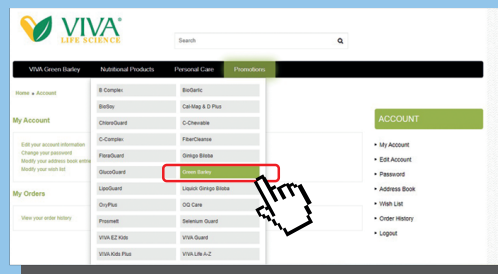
VIVA®
LIFE SCIENCE

Search

VIVA Green Barley
Nutritional Products
Personal Care
Promotions

Home » Account

My Account

Edit your account information
Change your password
Modify your address book entries
Modify your wish list

My Orders

View your order history

| B Complex | BioGarlic |
|---|---|
| BioSoy | Cal-Mag & D Plus |
| ChloroGuard | C-Chewable |
| C-Complex | FiberCleanse |
| FloraGuard | Ginkgo Biloba |
| GlucoGuard | Green Barley |
| LipoGuard | Liquick Ginkgo Biloba |
| OxyPlus | OQ Care |
| Procmett | Selenium Guard |
| VIVA EZ Kids | VIVA Guard |
| VIVA Kids Plus | VIVA Life A-Z |

ACCOUNT

» My Account
» Edit Account
» Password
» Address Book
» Wish List
» Order History
» Logout